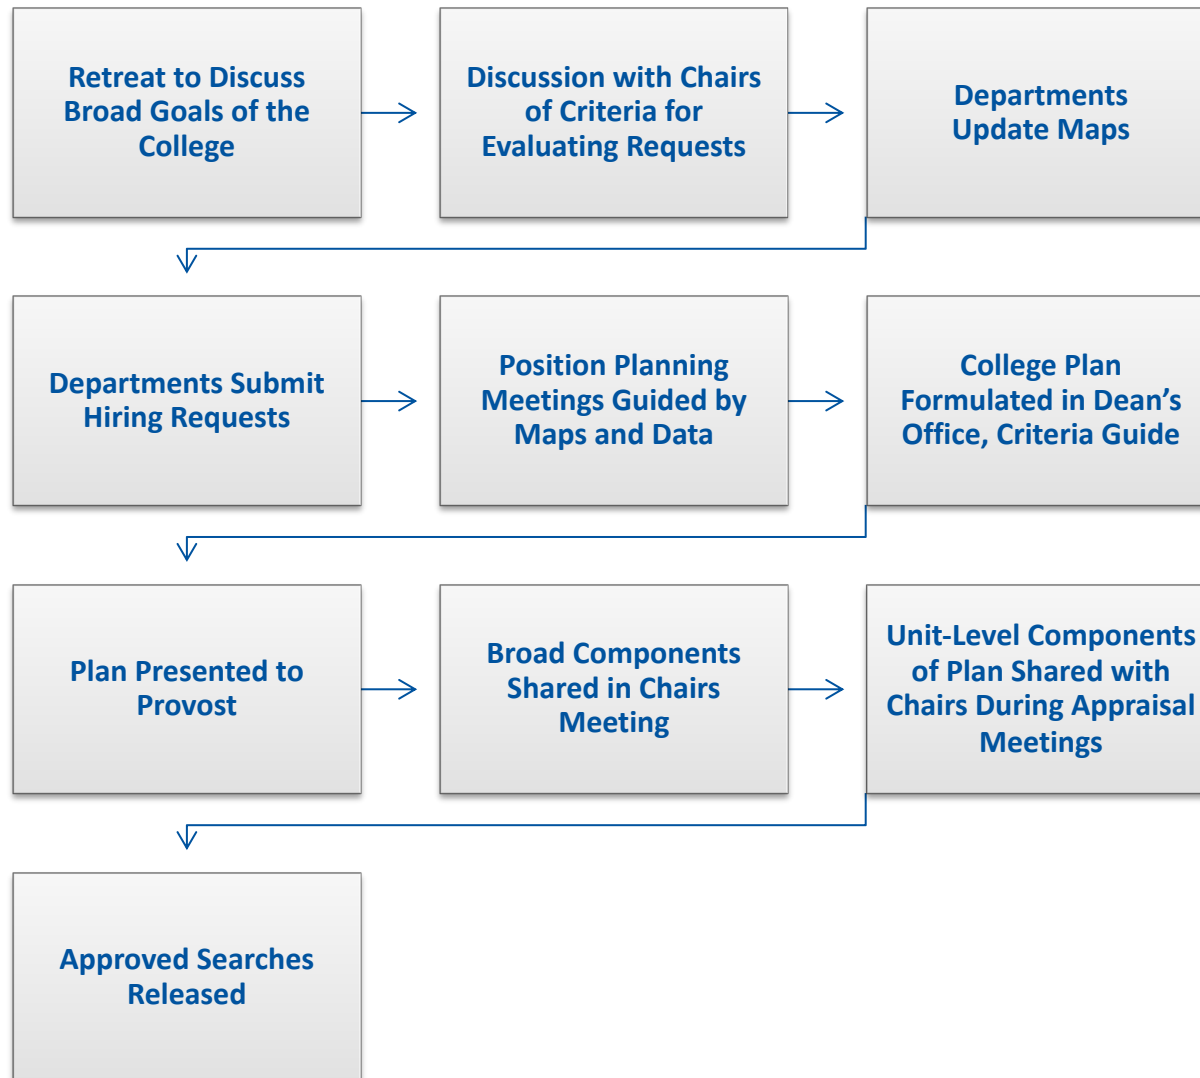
Retreat to Discuss Broad Goals of the College

Discussion with Chairs of Criteria for Evaluating Requests

Departments Update Maps

Departments Submit Hiring Requests

Position Planning Meetings Guided by Maps and Data

College Plan Formulated in Dean's Office, Criteria Guide

Plan Presented to Provost

Broad Components Shared in Chairs Meeting

Unit-Level Components of Plan Shared with Chairs During Appraisal Meetings

Approved Searches Released